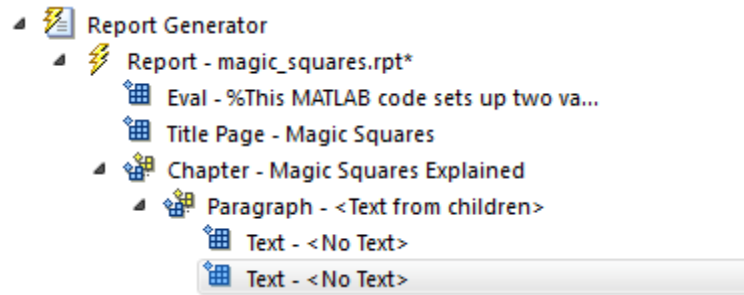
Report Generator
Report - magic_squares.rpt*
Eval - %This MATLAB code sets up two va...
Title Page - Magic Squares
Chapter - Magic Squares Explained
Paragraph - <Text from children>
Text - <No Text>
Text - <No Text>